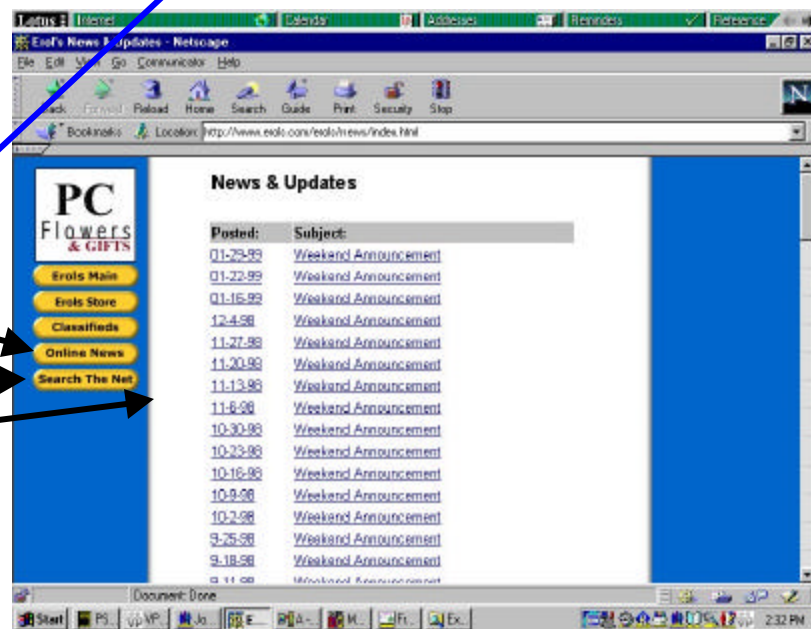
Lotus Internet Calendar Addresses Reminders Reference

Erol's News & Updates - Netscape

File Edit View Go Communicator Help

Back Forward Reload Home Search Guide Print Security Stop

Bookmarks Location: http://www.erols.com/erols/news/index.html

PC Flowers & GIFTS

Erols Main
Erols Store
Classifieds
Online News
Search The Net

News & Updates

| Posted: | Subject: |
|---|---|
| 01-29-99 | Weekend Announcement |
| 01-22-99 | Weekend Announcement |
| 01-16-99 | Weekend Announcement |
| 12-4-98 | Weekend Announcement |
| 11-27-98 | Weekend Announcement |
| 11-20-98 | Weekend Announcement |
| 11-13-98 | Weekend Announcement |
| 11-6-98 | Weekend Announcement |
| 10-30-98 | Weekend Announcement |
| 10-23-98 | Weekend Announcement |
| 10-16-98 | Weekend Announcement |
| 10-9-98 | Weekend Announcement |
| 10-2-98 | Weekend Announcement |
| 9-25-98 | Weekend Announcement |
| 9-18-98 | Weekend Announcement |
| 9-11-98 | Weekend Announcement |

Document: Done

Start PS... VP... Jo... E... A... M... Fi... Ex... 2:32 PM